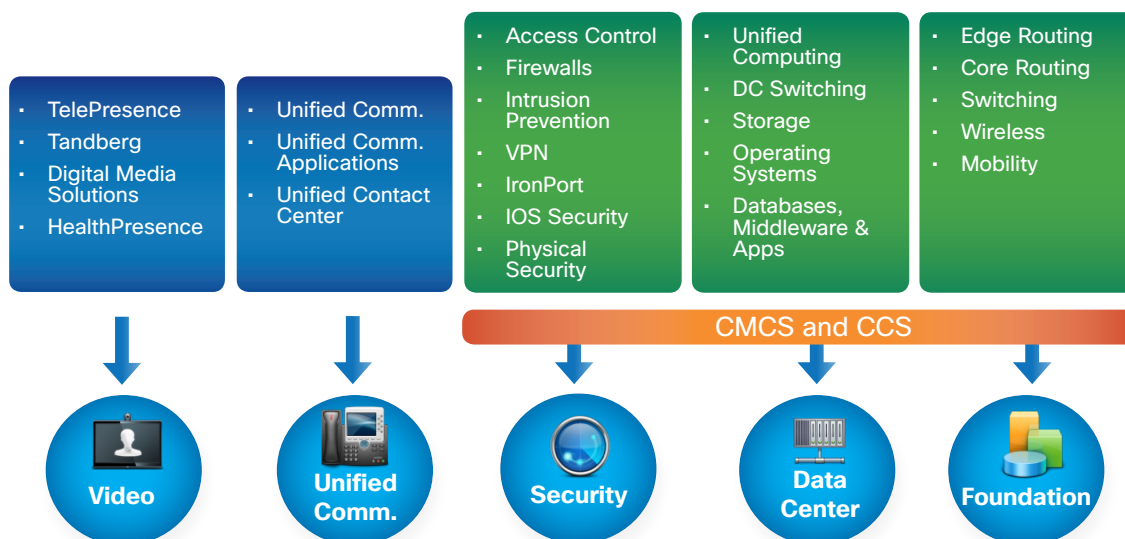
- TelePresence
- Tandberg
- Digital Media Solutions
- HealthPresence

- Unified Comm.
- Unified Comm. Applications
- Unified Contact Center

- Access Control
- Firewalls
- Intrusion Prevention
- VPN
- IronPort
- IOS Security
- Physical Security

- Unified Computing
- DC Switching
- Storage
- Operating Systems
- Databases, Middleware & Apps

- Edge Routing
- Core Routing
- Switching
- Wireless
- Mobility

CMCS and CCS

Video

Unified Comm.

Security

Data Center

Foundation